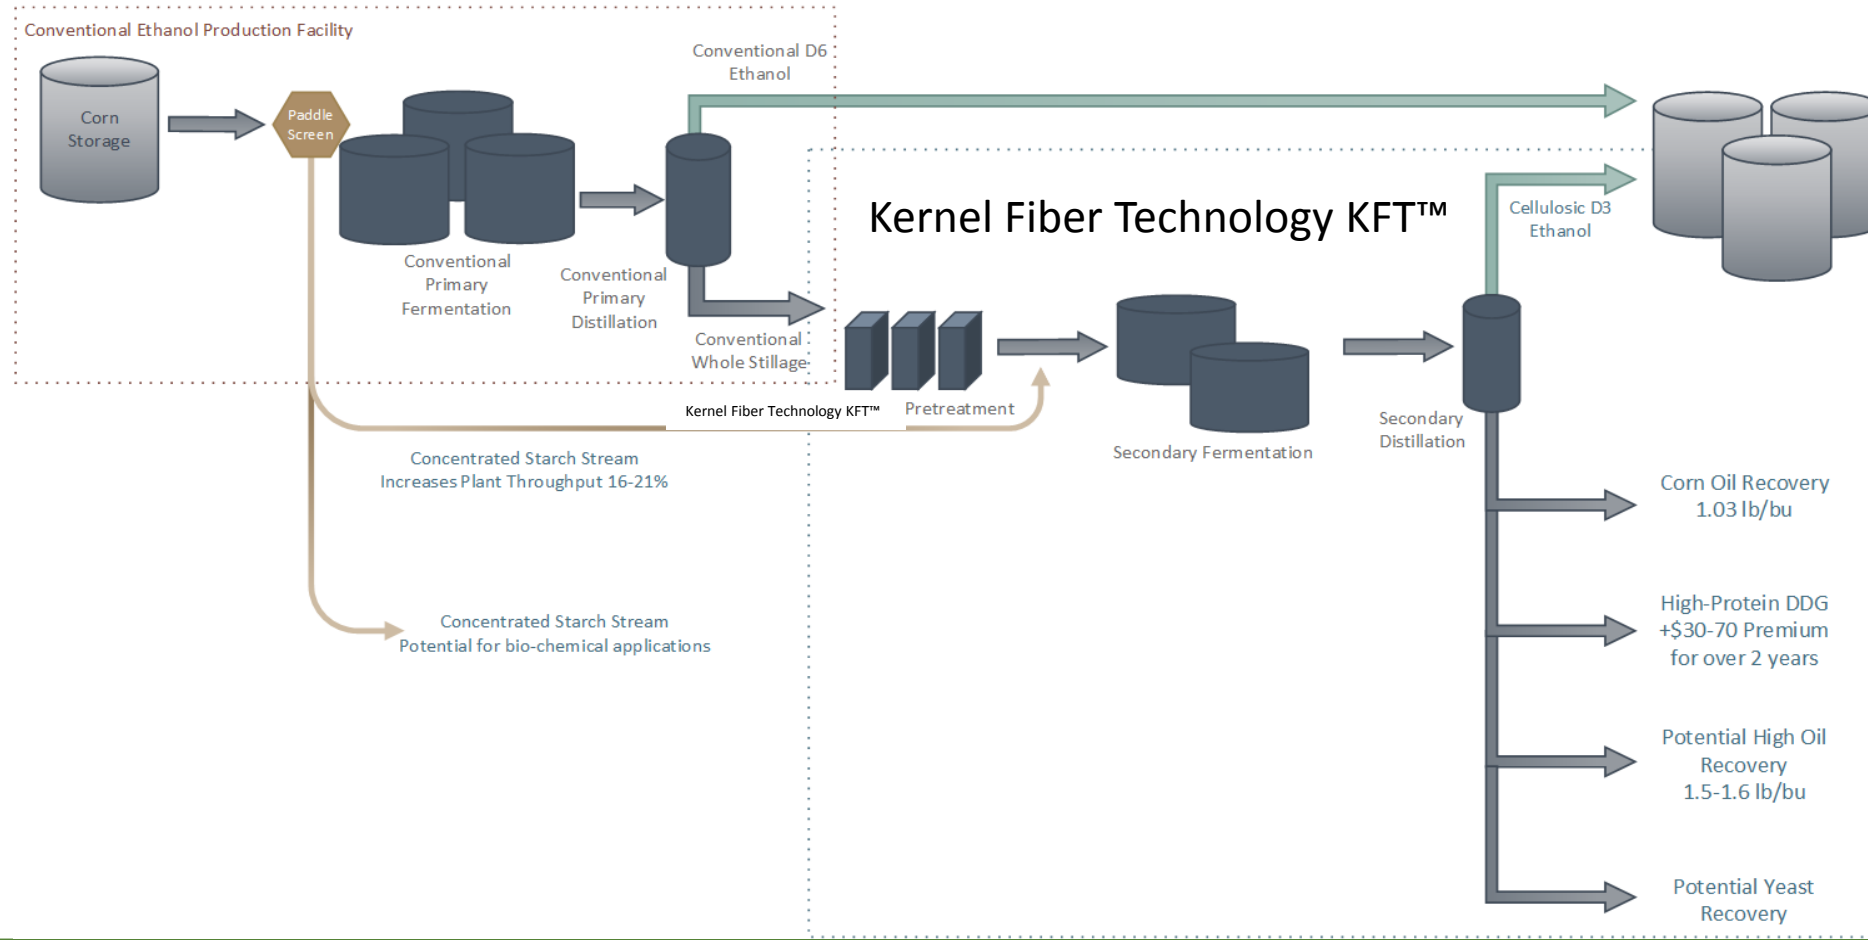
Conventional Ethanol Production Facility

Corn Storage

Paddle Screen

Conventional Primary Fermentation

Conventional Primary Distillation

Conventional D6 Ethanol

Conventional Whole Stillage

Kernel Fiber Technology KFT™

Cellulosic D3 Ethanol

Kernel Fiber Technology KFT™

Pretreatment

Secondary Fermentation

Secondary Distillation

Concentrated Starch Stream
Increases Plant Throughput 16-21%

Concentrated Starch Stream
Potential for bio-chemical applications

Corn Oil Recovery
1.03 lb/bu

High-Protein DDG
+$30-70 Premium
for over 2 years

Potential High Oil Recovery
1.5-1.6 lb/bu

Potential Yeast Recovery